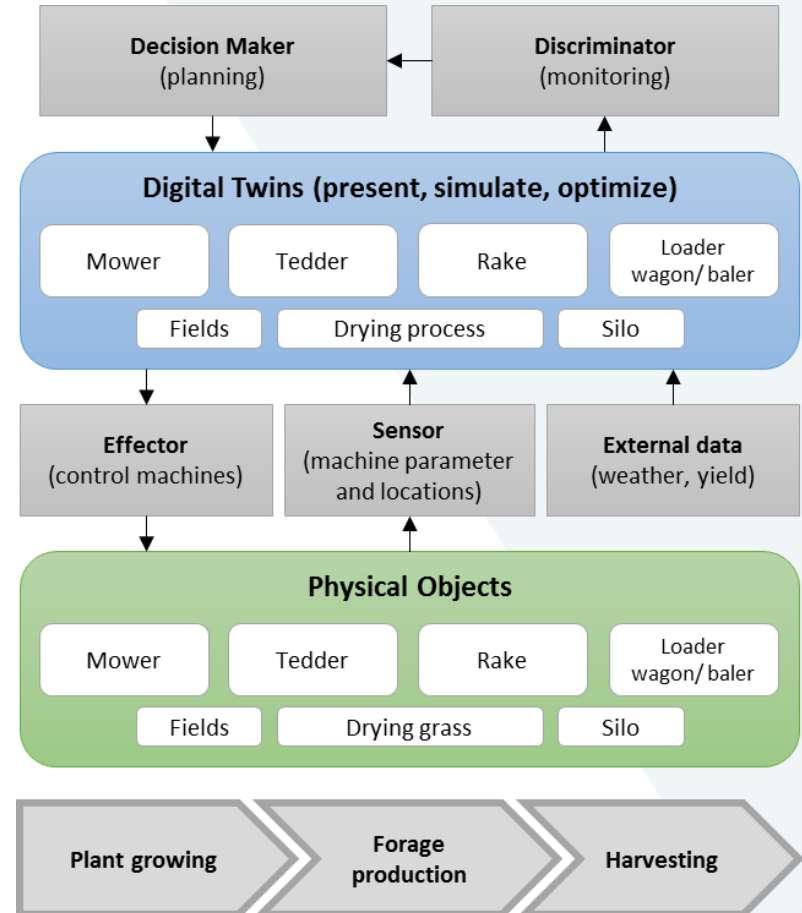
Decision Maker
(planning)

Discriminator
(monitoring)

Digital Twins (present, simulate, optimize)

Mower

Tedder

Rake

Loader wagon/ baler

Fields

Drying process

Silo

Effector
(control machines)

Sensor
(machine parameter and locations)

External data
(weather, yield)

Physical Objects

Mower

Tedder

Rake

Loader wagon/ baler

Fields

Drying grass

Silo

Plant growing

Forage production

Harvesting